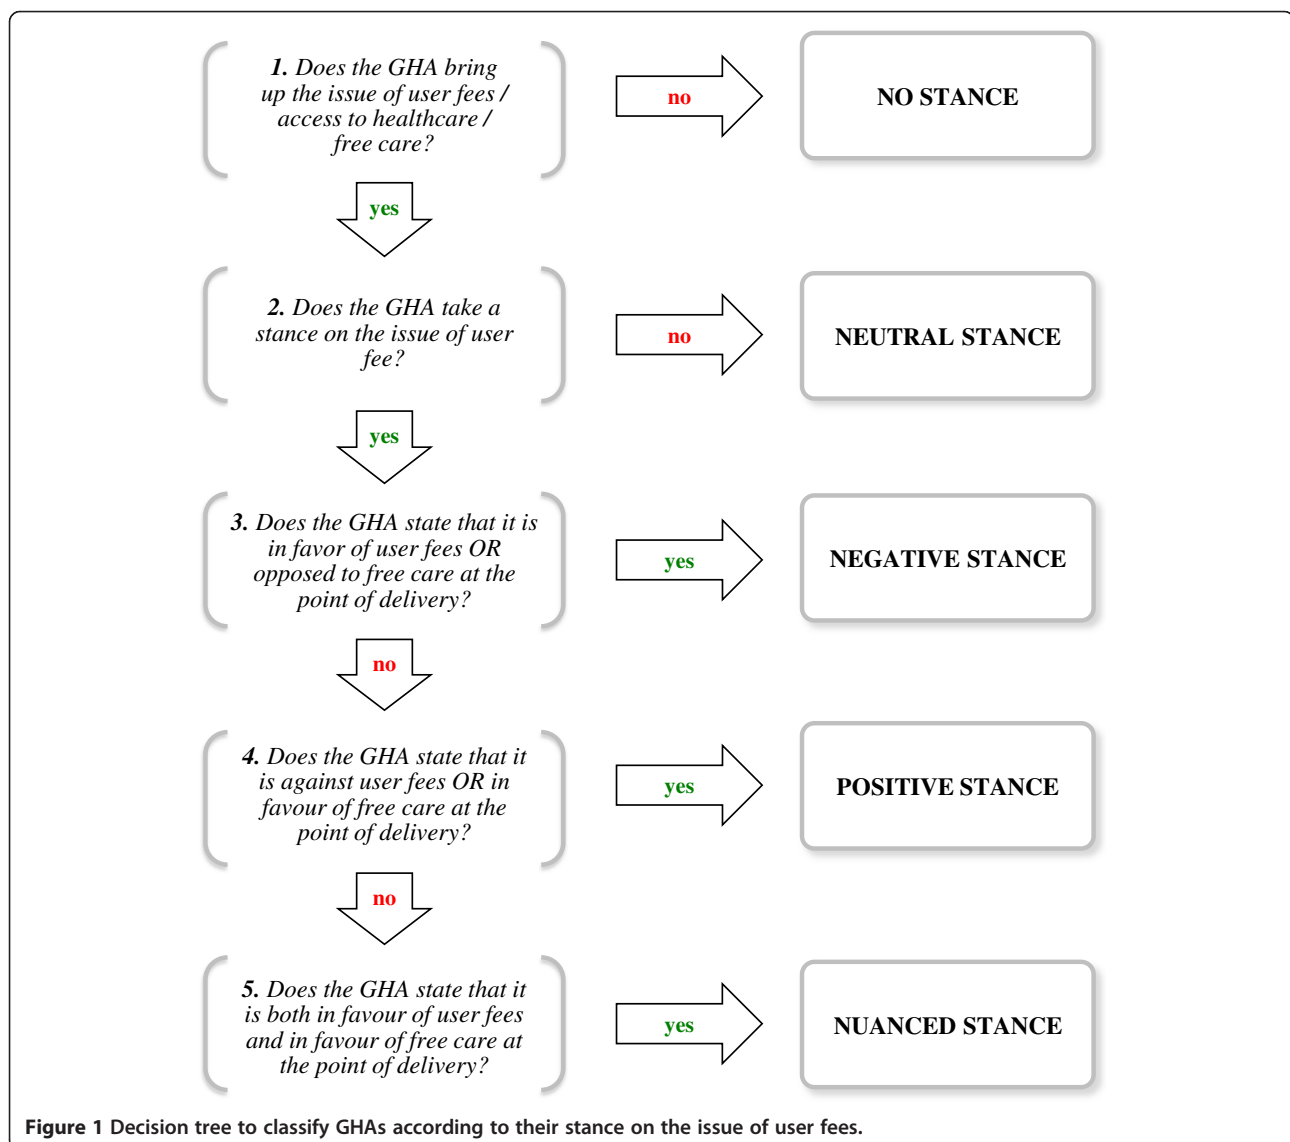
1. Does the GHA bring up the issue of user fees / access to healthcare / free care?

no

NO STANCE

yes

2. Does the GHA take a stance on the issue of user fee?

no

NEUTRAL STANCE

yes

3. Does the GHA state that it is in favor of user fees OR opposed to free care at the point of delivery?

yes

NEGATIVE STANCE

no

4. Does the GHA state that it is against user fees OR in favour of free care at the point of delivery?

yes

POSITIVE STANCE

no

5. Does the GHA state that it is both in favour of user fees and in favour of free care at the point of delivery?

yes

NUANCED STANCE

Figure 1 Decision tree to classify GHAs according to their stance on the issue of user fees.